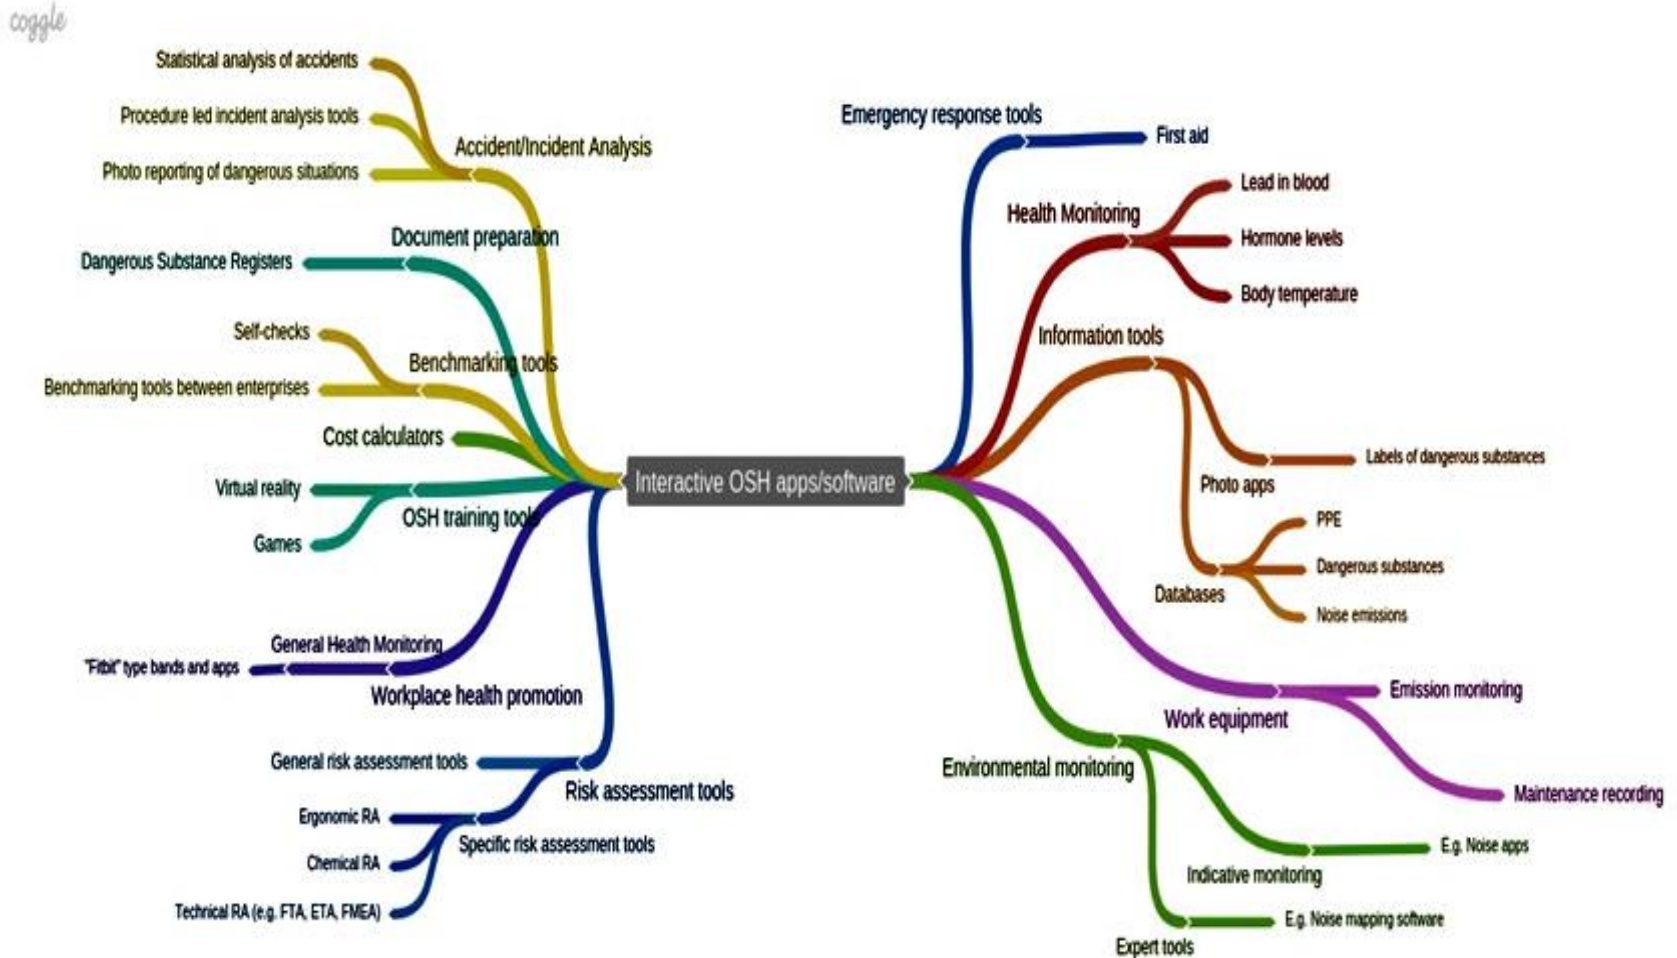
coggle

Interactive OSH apps/software

Accident/Incident Analysis
Statistical analysis of accidents
Procedure led incident analysis tools
Photo reporting of dangerous situations

Document preparation
Dangerous Substance Registers

Benchmarking tools
Self-checks
Benchmarking tools between enterprises

Cost calculators

OSH training tools
Virtual reality
Games

Workplace health promotion
General Health Monitoring
"Fitbit" type bands and apps

Risk assessment tools
General risk assessment tools
Specific risk assessment tools
Ergonomic RA
Chemical RA
Technical RA (e.g. FTA, ETA, FMEA)

Emergency response tools
First aid

Health Monitoring
Lead in blood
Hormone levels
Body temperature

Information tools
Photo apps
Labels of dangerous substances
Databases
PPE
Dangerous substances
Noise emissions

Work equipment
Emission monitoring
Maintenance recording

Environmental monitoring
Indicative monitoring
E.g. Noise apps
Expert tools
E.g. Noise mapping software